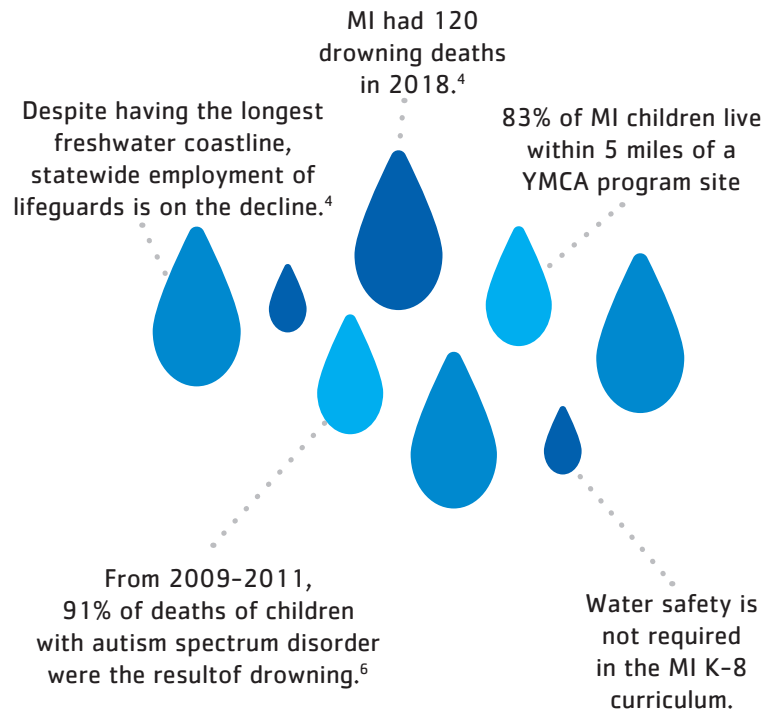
MI had 120 drowning deaths in 2018.$^{4}$

Despite having the longest freshwater coastline, statewide employment of lifeguards is on the decline.$^{4}$

83% of MI children live within 5 miles of a YMCA program site

From 2009-2011, 91% of deaths of children with autism spectrum disorder were the resultof drowning.$^{6}$

Water safety is not required in the MI K-8 curriculum.